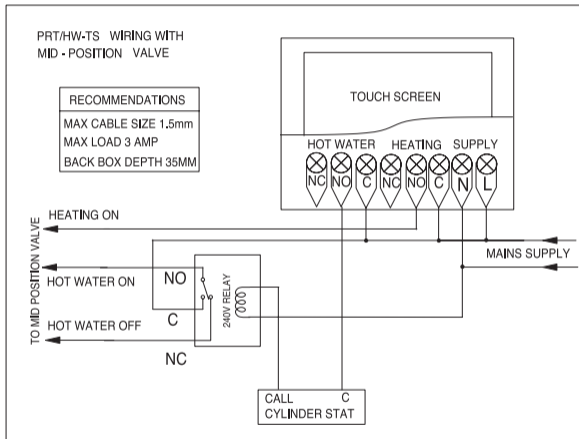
PRT/HW-TS WIRING WITH
MID - POSITION VALVE

| RECOMMENDATIONS |
|---|
| MAX CABLE SIZE 1.5mm |
| MAX LOAD 3 AMP |
| BACK BOX DEPTH 35MM |

TOUCH SCREEN

HOT WATER HEATING SUPPLY

NC NO C NC NO C N L

HEATING ON

TO MID POSITION VALVE

HOT WATER ON

HOT WATER OFF

NO

C

NC

240V RELAY

MAINS SUPPLY

CALL C
CYLINDER STAT